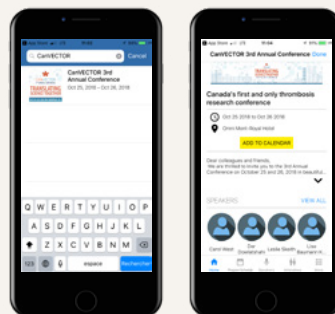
CanVECTOR
Cancel
CanVECTOR 3rd Annual Conference
Oct 25, 2018 - Oct 26, 2018
TRANSLATING
Q W E R T Y U I O P
A S D F G H J K L
Z X C V B N M
123
espace
Rechercher

App Store
10:04
CanVECTOR 3rd Annual Conference
Done
Canada's first and only thrombosis research conference
Oct 25 2018 to Oct 26 2018
Omni Mont-Royal Hotel
ADD TO CALENDAR
Dear colleagues and friends,
We are thrilled to invite you to the 3rd Annual Conference on October 25 and 26, 2018 in beautiful
SPEAKERS
VIEW ALL
Carol Mack
Dar Dowlatshahi
Leslie Skeith
Lisa Baumann K